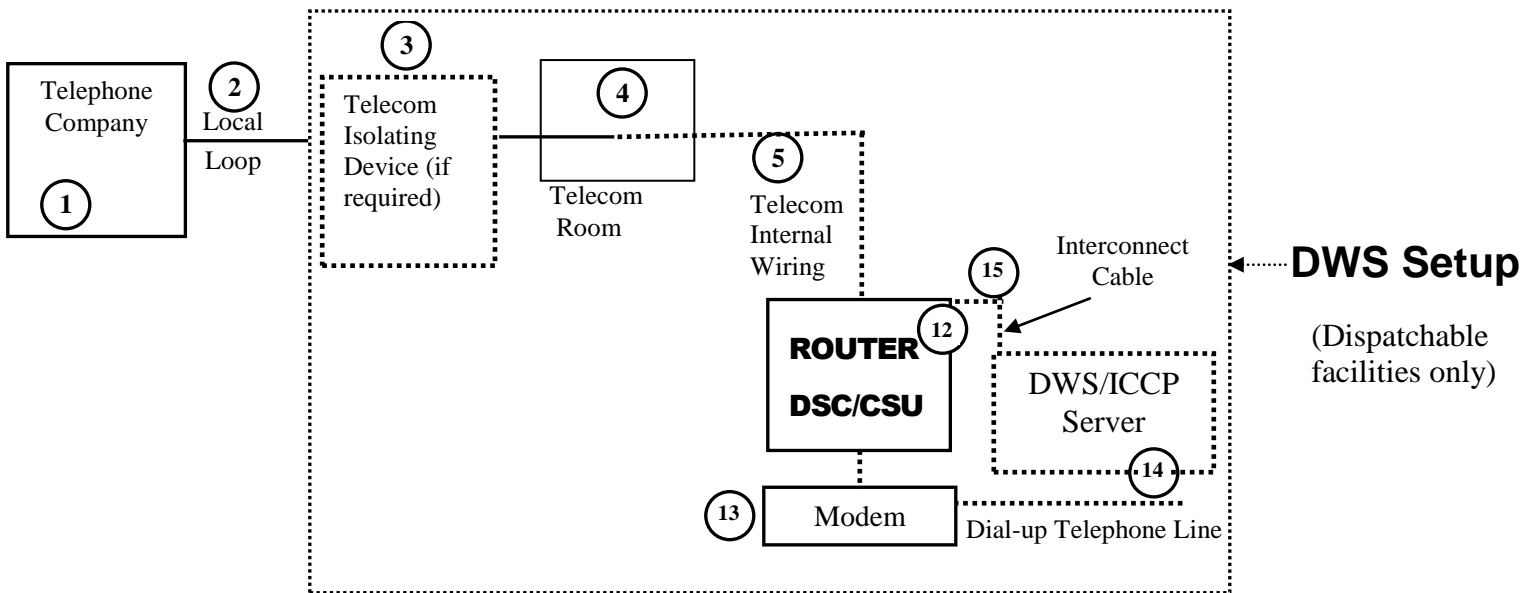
Telephone Company

1

2

Local Loop

3

Telecom Isolating Device (if required)

4

Telecom Room

5

Telecom Internal Wiring

Interconnect Cable

15

DWS Setup

(Dispatchable facilities only)

12

ROUTER

DSC/CSU

DWS/ICCP Server

14

13

Modem

Dial-up Telephone Line